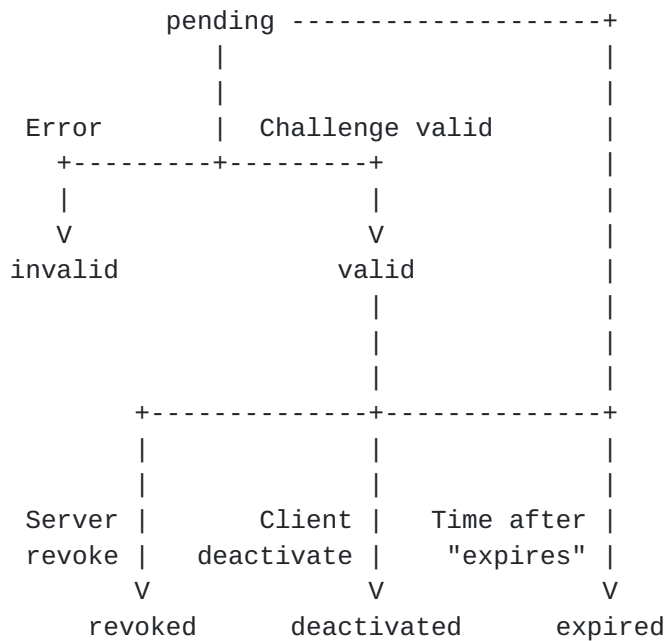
pending --------------------+
|                           |
|                           |
Error  |  Challenge valid   |
+---------+---------+       |
|                   |       |
V                   V       |
invalid           valid     |
                    |       |
                    |       |
                    |       |
+--------------+--------------+
|              |              |
|              |              |
Server |     Client |   Time after |
revoke | deactivate |   "expires" |
V              V              V
revoked    deactivated     expired